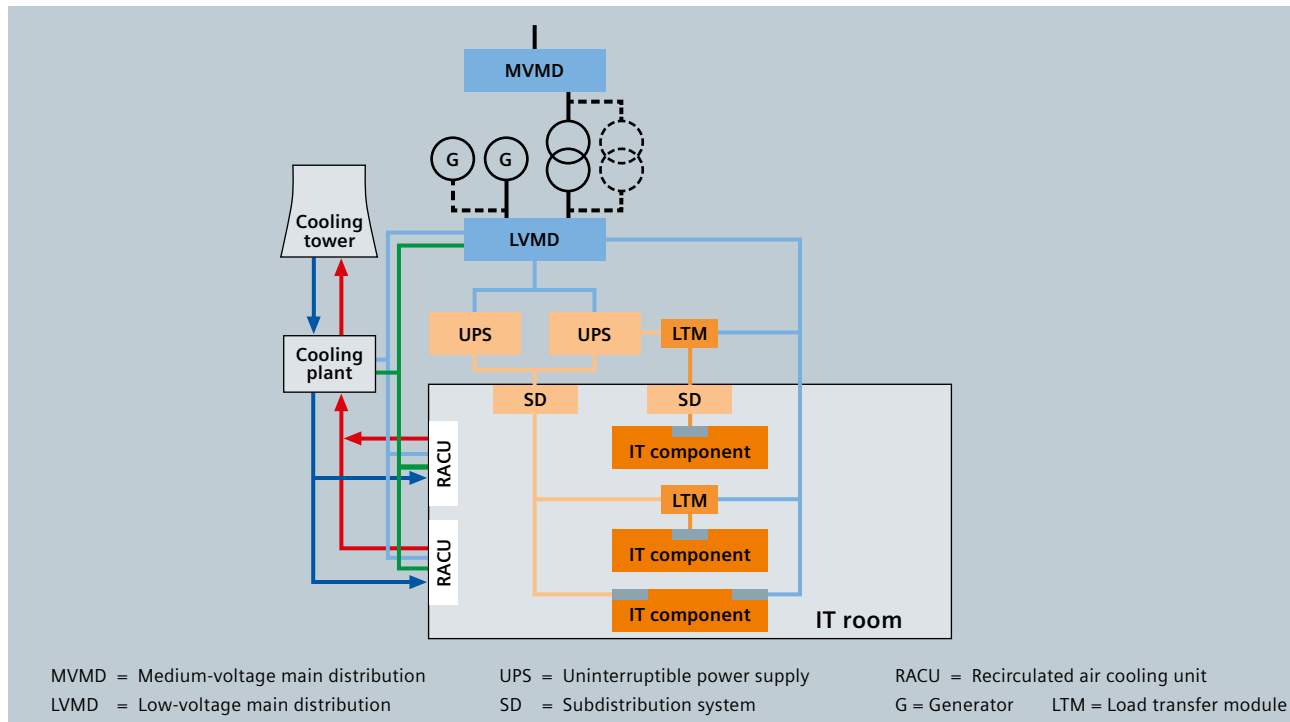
MVMD

G G

Cooling tower

LVMD

UPS UPS LTM

Cooling plant

SD SD

IT component

RACU

LTM

IT component

RACU

IT component

IT room

MVMD = Medium-voltage main distribution
LVMD = Low-voltage main distribution
UPS = Uninterruptible power supply
SD = Subdistribution system
RACU = Recirculated air cooling unit
G = Generator
LTM = Load transfer module